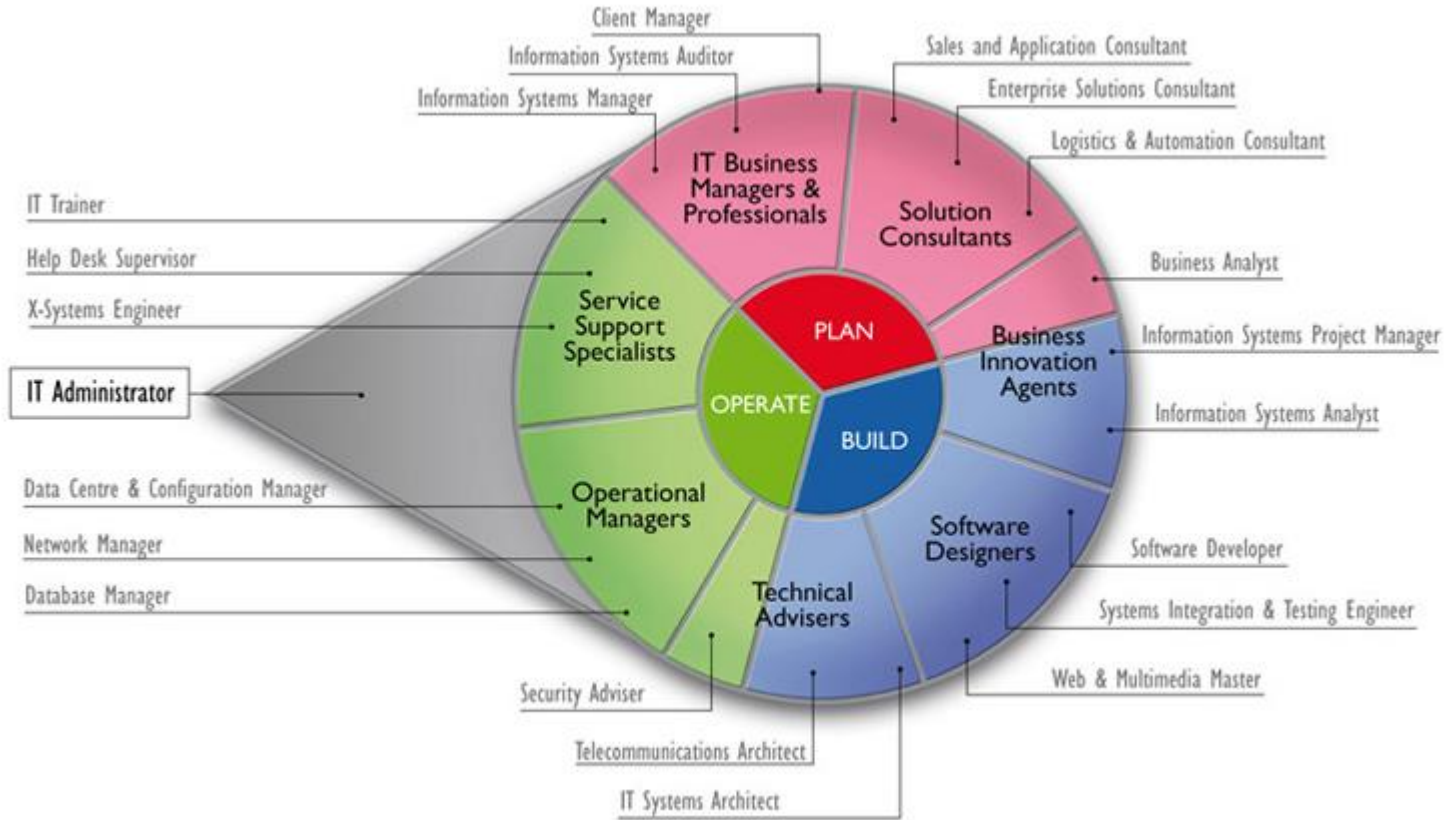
Client Manager

Information Systems Auditor

Information Systems Manager

Sales and Application Consultant

Enterprise Solutions Consultant

Logistics & Automation Consultant

IT Business Managers & Professionals

Solution Consultants

IT Trainer

Help Desk Supervisor

X-Systems Engineer

Business Analyst

Service Support Specialists

PLAN

Business Innovation Agents

Information Systems Project Manager

IT Administrator

OPERATE

BUILD

Information Systems Analyst

Data Centre & Configuration Manager

Operational Managers

Network Manager

Software Designers

Software Developer

Database Manager

Technical Advisers

Systems Integration & Testing Engineer

Web & Multimedia Master

Security Adviser

Telecommunications Architect

IT Systems Architect